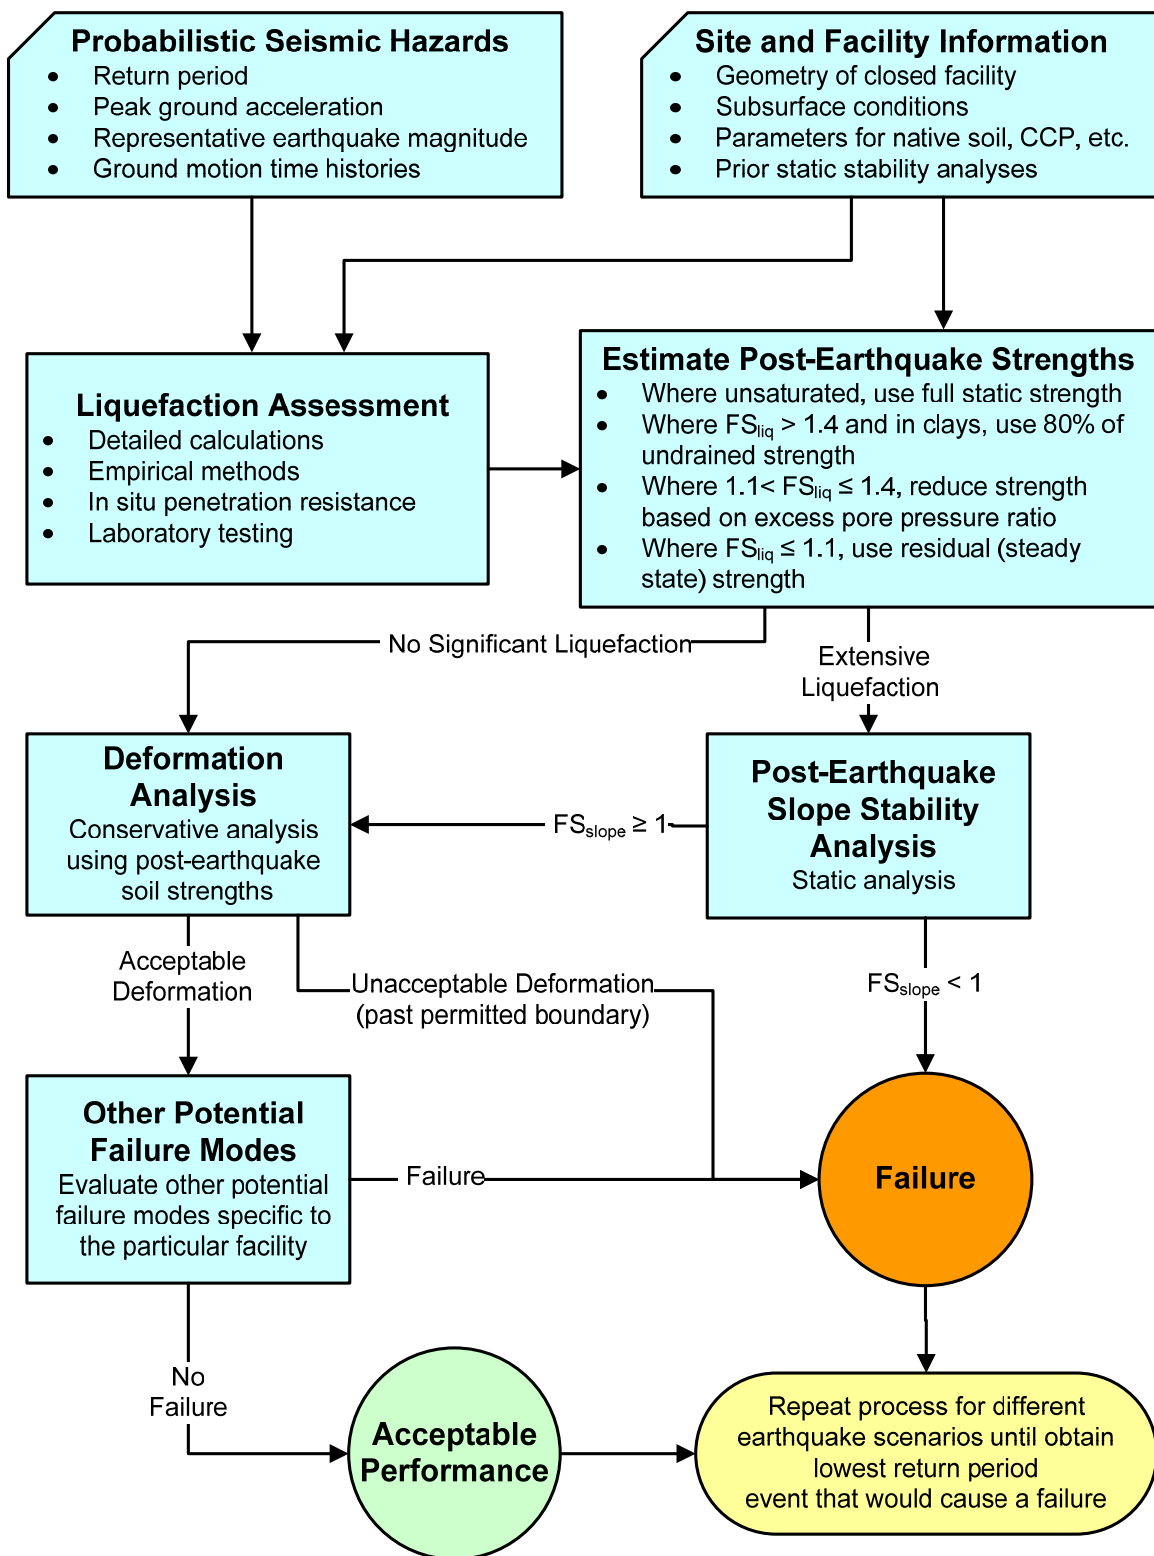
Probabilistic Seismic Hazards
- Return period
- Peak ground acceleration
- Representative earthquake magnitude
- Ground motion time histories

Site and Facility Information
- Geometry of closed facility
- Subsurface conditions
- Parameters for native soil, CCP, etc.
- Prior static stability analyses

Liquefaction Assessment
- Detailed calculations
- Empirical methods
- In situ penetration resistance
- Laboratory testing

Estimate Post-Earthquake Strengths
- Where unsaturated, use full static strength
- Where $FS_{liq}$ > 1.4 and in clays, use 80% of undrained strength
- Where 1.1< $FS_{liq}$ ≤ 1.4, reduce strength based on excess pore pressure ratio
- Where $FS_{liq}$ ≤ 1.1, use residual (steady state) strength

No Significant Liquefaction

Extensive Liquefaction

Deformation Analysis
Conservative analysis using post-earthquake soil strengths

$FS_{slope}$ ≥ 1

Post-Earthquake Slope Stability Analysis
Static analysis

Acceptable Deformation

Unacceptable Deformation (past permitted boundary)

$FS_{slope}$ < 1

Other Potential Failure Modes
Evaluate other potential failure modes specific to the particular facility

Failure

Failure

No Failure

Acceptable Performance

Repeat process for different earthquake scenarios until obtain lowest return period event that would cause a failure